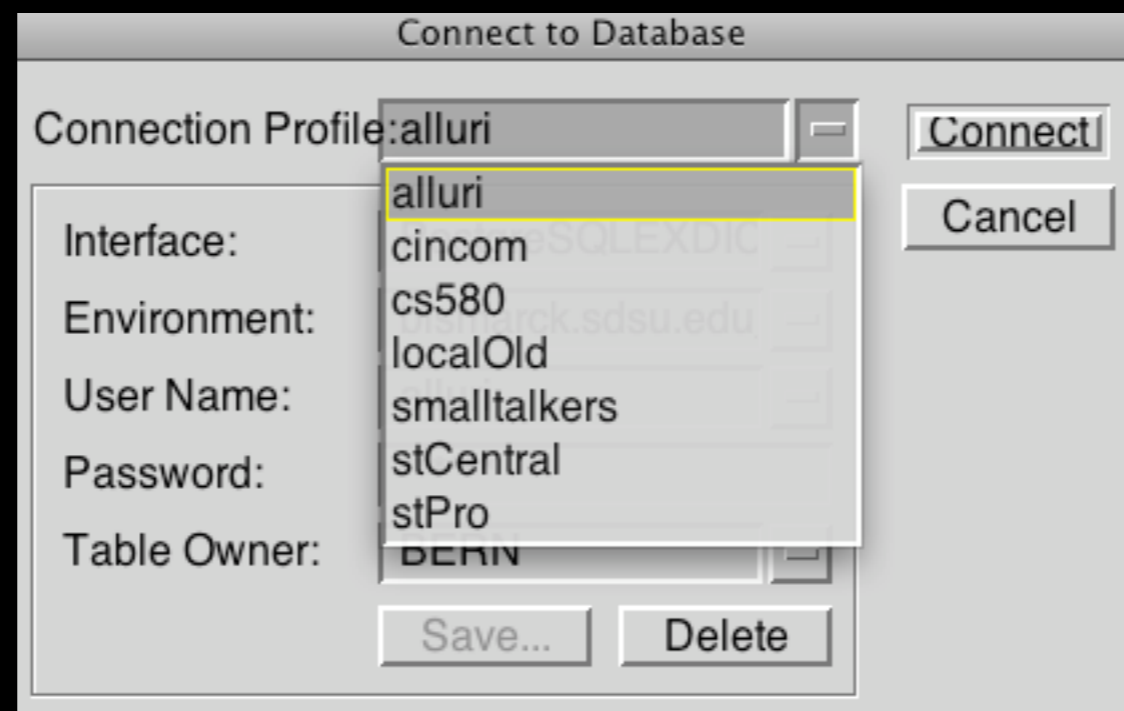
Connect to Database

Connection Profile:alluri

Connect

Cancel

alluri
cincom
cs580
localOld
smalltalkers
stCentral
stPro

Interface:
Environment:
User Name:
Password:
Table Owner: BERN

Save...
Delete